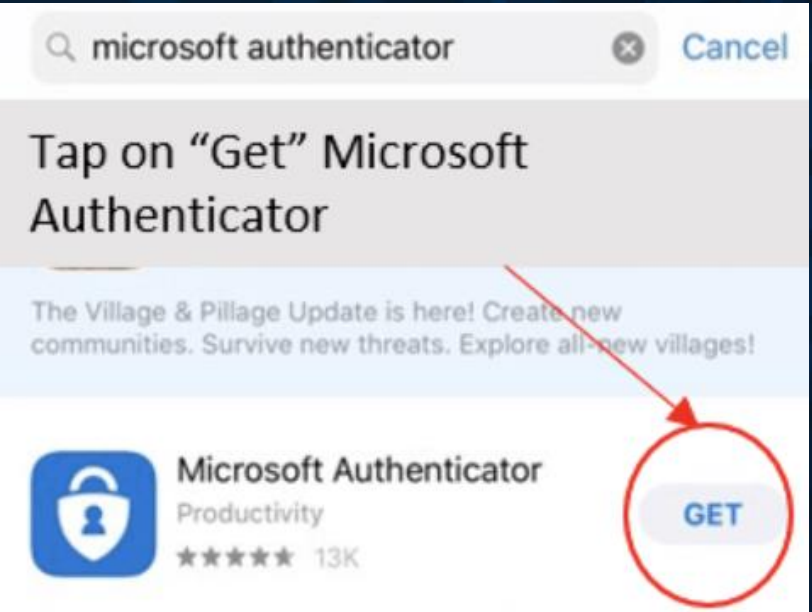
microsoft authenticator

Cancel

Tap on “Get” Microsoft Authenticator

The Village & Pillage Update is here! Create new communities. Survive new threats. Explore all-new villages!

Microsoft Authenticator

Productivity

★★★★★ 13K

GET